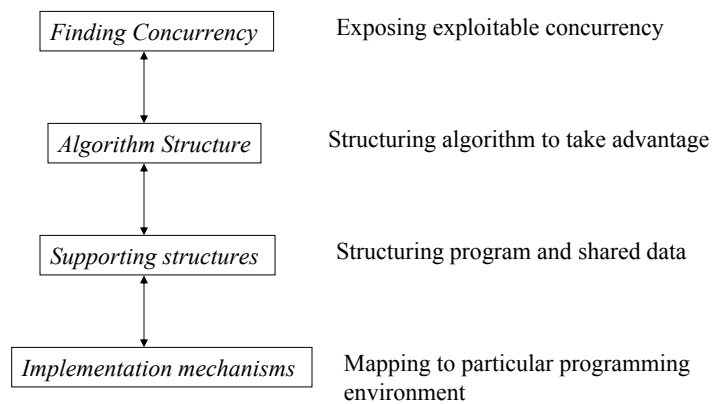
Finding Concurrency

Exposing exploitable concurrency

Algorithm Structure

Structuring algorithm to take advantage

Supporting structures

Structuring program and shared data

Implementation mechanisms

Mapping to particular programming environment